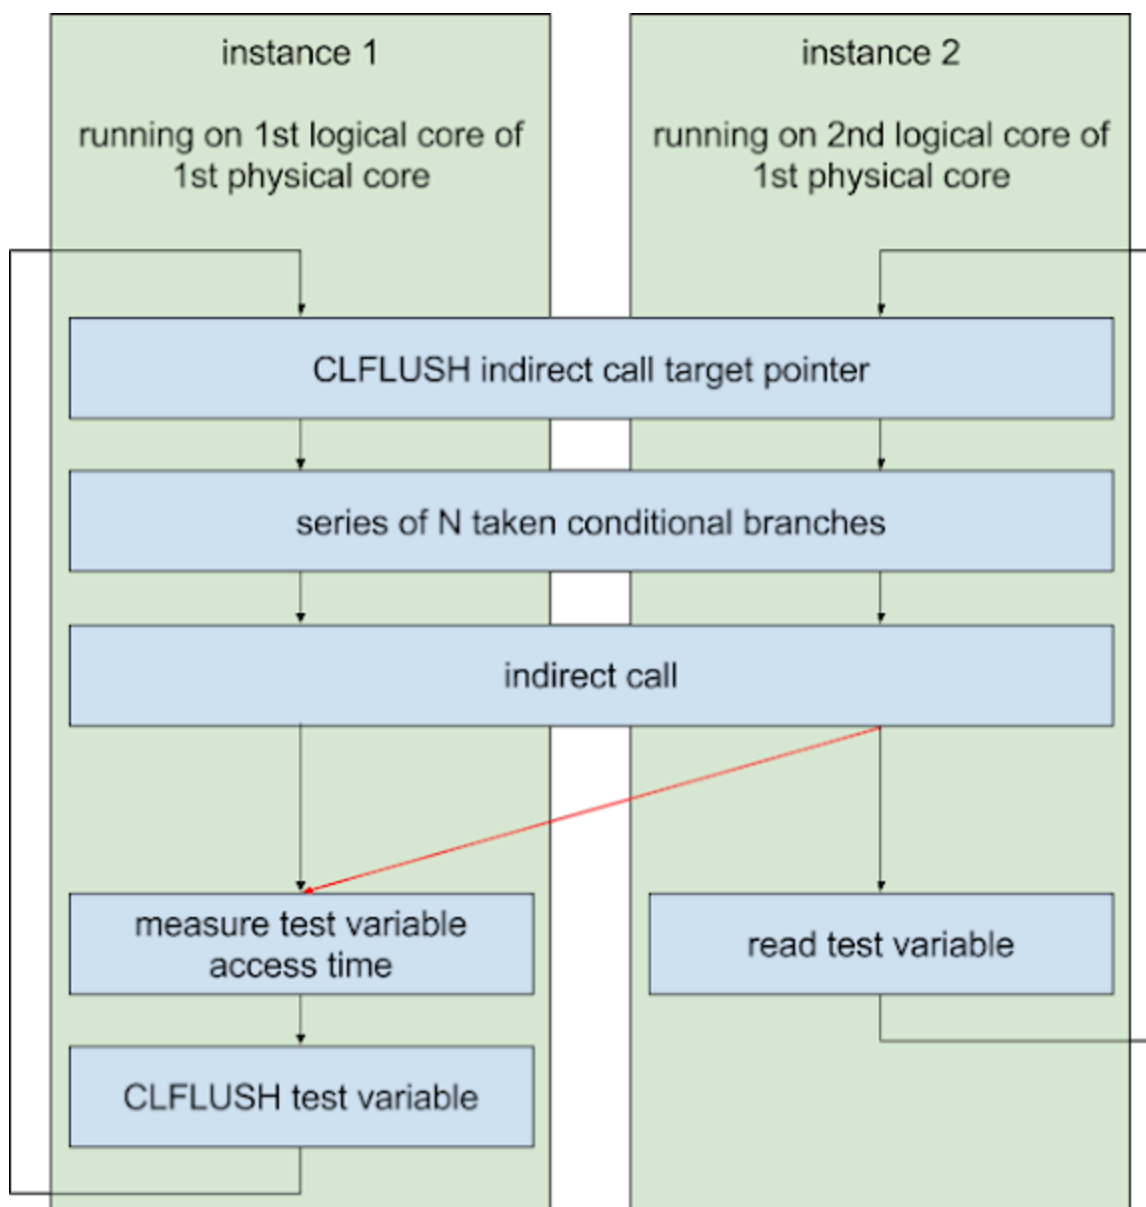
instance 1

running on 1st logical core of 1st physical core

instance 2

running on 2nd logical core of 1st physical core

CLFLUSH indirect call target pointer

series of N taken conditional branches

indirect call

measure test variable access time

read test variable

CLFLUSH test variable